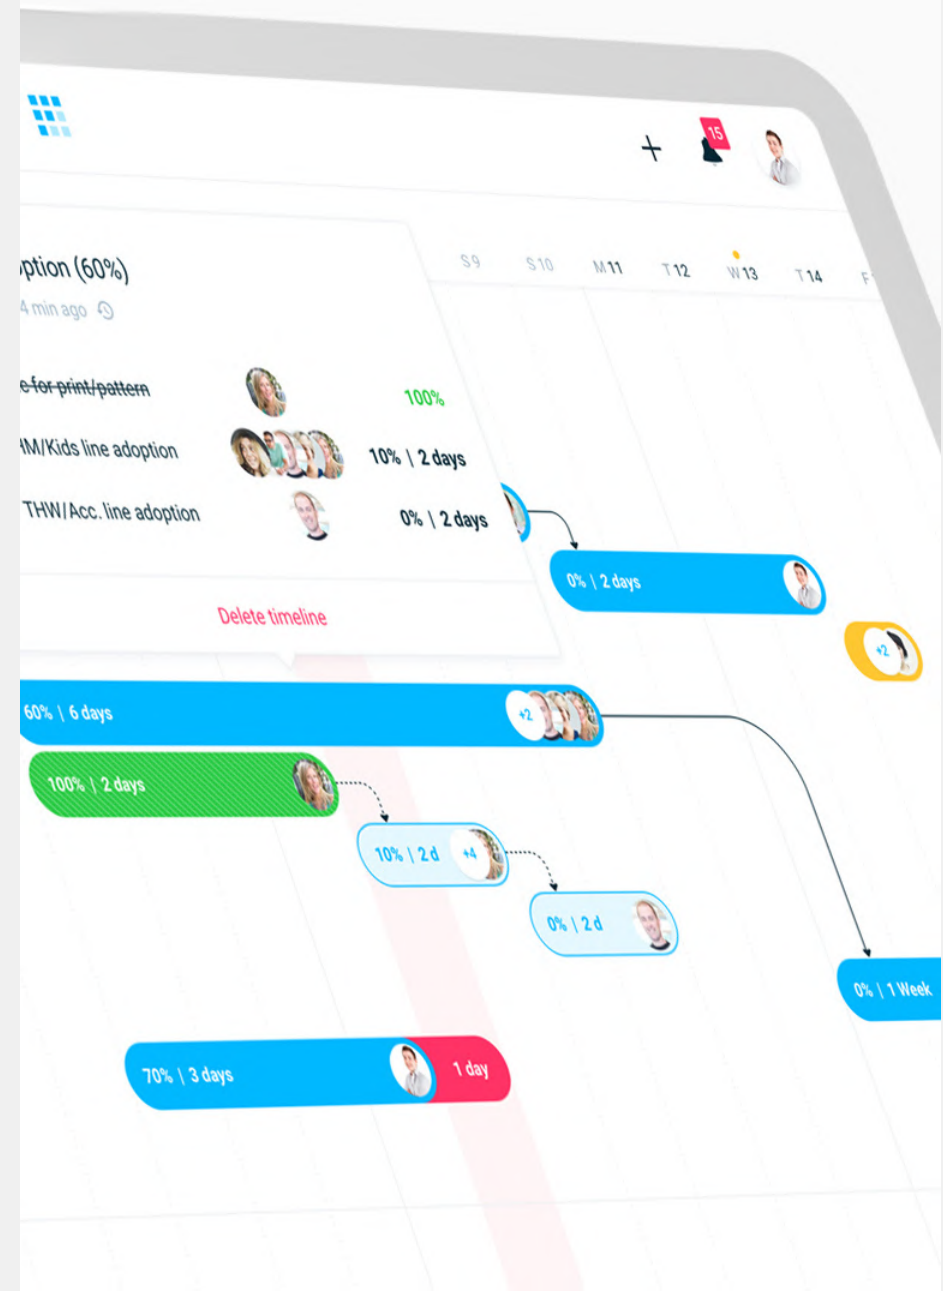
+ 15

ption (60%)
4 min ago

e for print/pattern 100%
M/Kids line adoption 10% | 2 days
THW/Acc. line adoption 0% | 2 days

Delete timeline

S 9 S 10 M 11 T 12 W 13 T 14 F

0% | 2 days
+2
60% | 6 days +2
100% | 2 days
10% | 2 d +4
0% | 2 d
0% | 1 Week
70% | 3 days 1 day